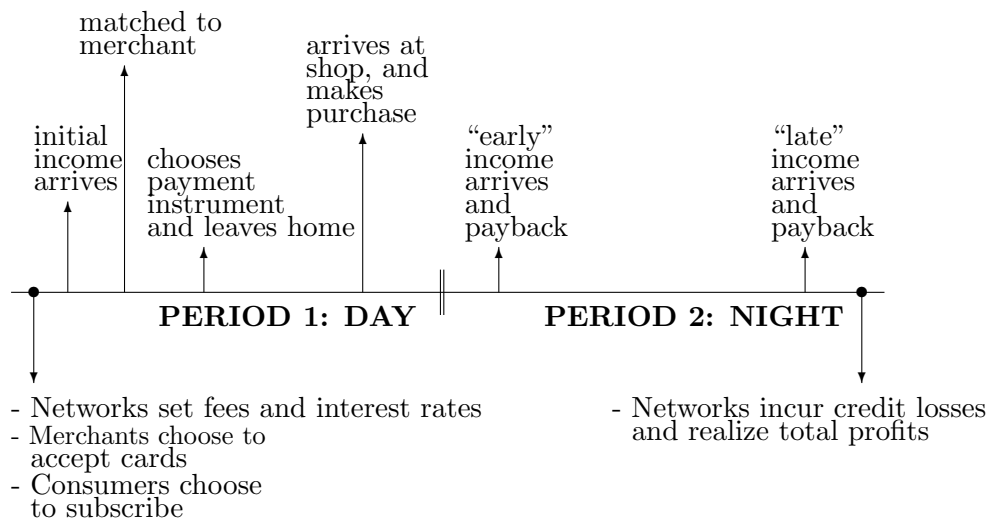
matched to merchant

initial income arrives

chooses payment instrument and leaves home

arrives at shop, and makes purchase

“early” income arrives and payback

“late” income arrives and payback

PERIOD 1: DAY

PERIOD 2: NIGHT

- Networks set fees and interest rates
- Merchants choose to accept cards
- Consumers choose to subscribe

- Networks incur credit losses and realize total profits